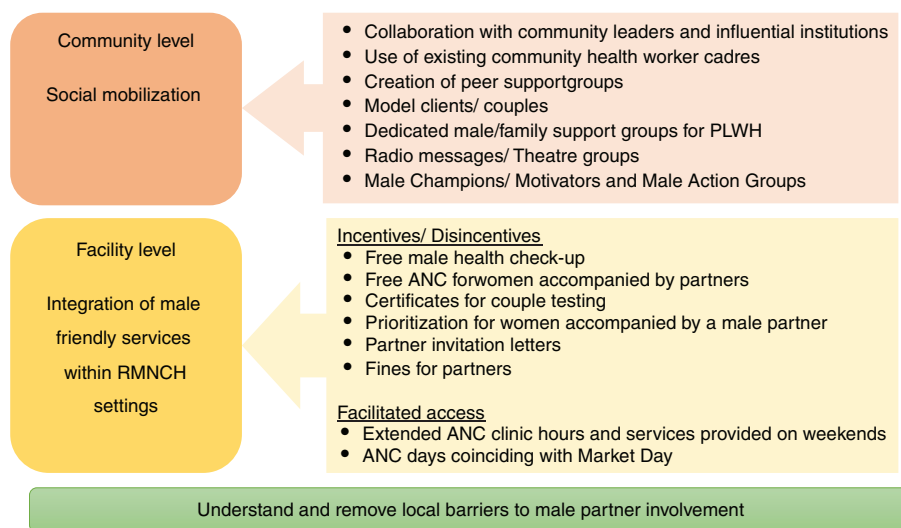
Community level

Social mobilization

- Collaboration with community leaders and influential institutions
- Use of existing community health worker cadres
- Creation of peer supportgroups
- Model clients/ couples
- Dedicated male/family support groups for PLWH
- Radio messages/ Theatre groups
- Male Champions/ Motivators and Male Action Groups

Facility level

Integration of male friendly services within RMNCH settings

Incentives/ Disincentives
- Free male health check-up
- Free ANC forwomen accompanied by partners
- Certificates for couple testing
- Prioritization for women accompanied by a male partner
- Partner invitation letters
- Fines for partners

Facilitated access
- Extended ANC clinic hours and services provided on weekends
- ANC days coinciding with Market Day

Understand and remove local barriers to male partner involvement